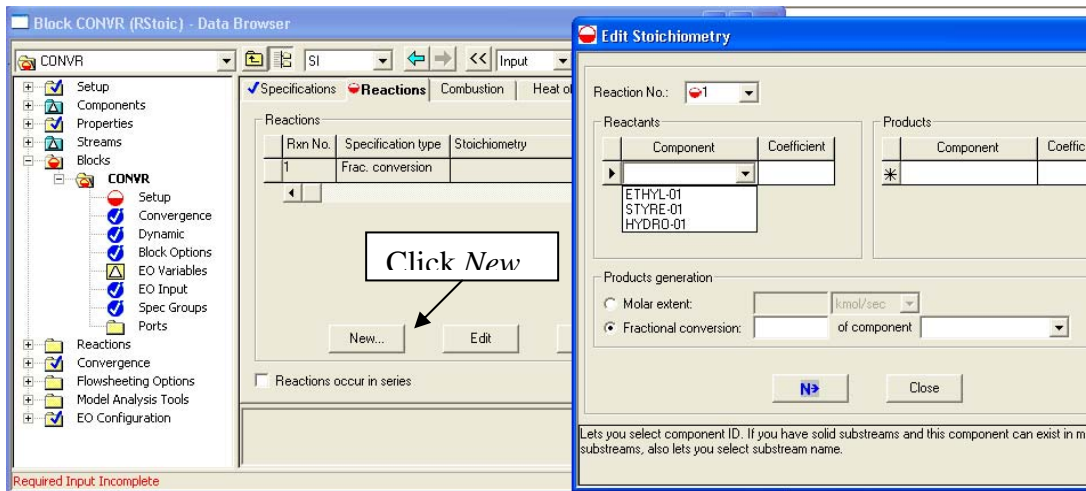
Block CONVR (RStoic) - Data Browser

CONVR

SI

<<

Input

Setup
Components
Properties
Streams
Blocks
CONVR
Setup
Convergence
Dynamic
Block Options
EO Variables
EO Input
Spec Groups
Ports
Reactions
Convergence
Flowsheeting Options
Model Analysis Tools
EO Configuration

Specifications

Reactions

Combustion

Heat o

Reactions

| Rxn No. | Specification type | Stoichiometry |
|---|---|---|
| 1 | Frac. conversion | |

Click *New*

New...

Edit

Reactions occur in series

Required Input Incomplete

Edit Stoichiometry

Reaction No.: 1

Reactants

| Component | Coefficient |
|---|---|
| | |

ETHYL-01
STYRE-01
HYDRO-01

Products

| Component | Coeffic |
|---|---|
| | |

Products generation

Molar extent:

kmol/sec

Fractional conversion:

of component

N>

Close

Lets you select component ID. If you have solid substreams and this component can exist in m substreams, also lets you select substream name.